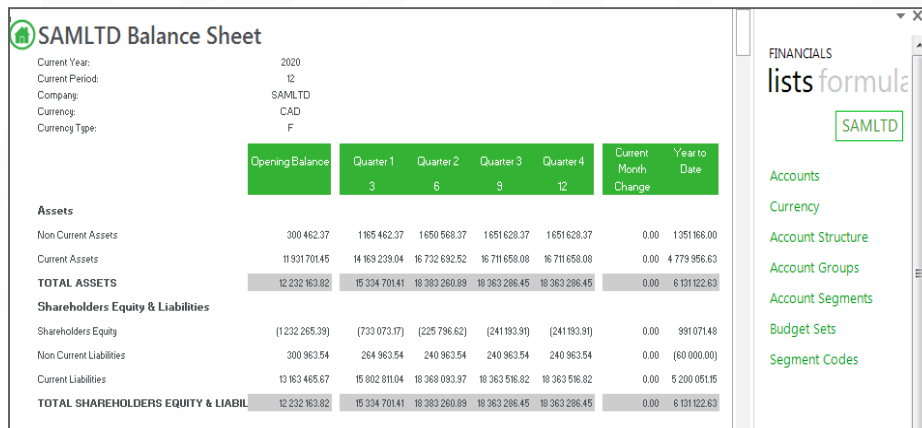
SAMLTD Balance Sheet

Current Year: 2020
Current Period: 12
Company: SAMLTD
Currency: CAD
Currency Type: F

| | Opening Balance | Quarter 1 3 | Quarter 2 6 | Quarter 3 9 | Quarter 4 12 | Current Month Change | Year to Date |
|---|---|---|---|---|---|---|---|
| **Assets** | | | | | | | |
| Non Current Assets | 300 462.37 | 1 165 462.37 | 1 650 568.37 | 1 651 628.37 | 1 651 628.37 | 0.00 | 1 351 166.00 |
| Current Assets | 11 931 701.45 | 14 169 239.04 | 16 732 692.52 | 16 711 658.08 | 16 711 658.08 | 0.00 | 4 779 956.63 |
| **TOTAL ASSETS** | 12 232 163.82 | 15 334 701.41 | 18 383 260.89 | 18 363 286.45 | 18 363 286.45 | 0.00 | 6 131 122.63 |
| **Shareholders Equity & Liabilities** | | | | | | | |
| Shareholders Equity | (1 232 265.39) | (733 073.17) | (225 796.62) | (241 193.91) | (241 193.91) | 0.00 | 991 071.48 |
| Non Current Liabilities | 300 963.54 | 264 963.54 | 240 963.54 | 240 963.54 | 240 963.54 | 0.00 | (60 000.00) |
| Current Liabilities | 13 163 465.67 | 15 802 811.04 | 18 368 093.97 | 18 363 516.82 | 18 363 516.82 | 0.00 | 5 200 051.15 |
| **TOTAL SHAREHOLDERS EQUITY & LIABIL** | 12 232 163.82 | 15 334 701.41 | 18 383 260.89 | 18 363 286.45 | 18 363 286.45 | 0.00 | 6 131 122.63 |

FINANCIALS
lists formula

SAMLTD

Accounts
Currency
Account Structure
Account Groups
Account Segments
Budget Sets
Segment Codes